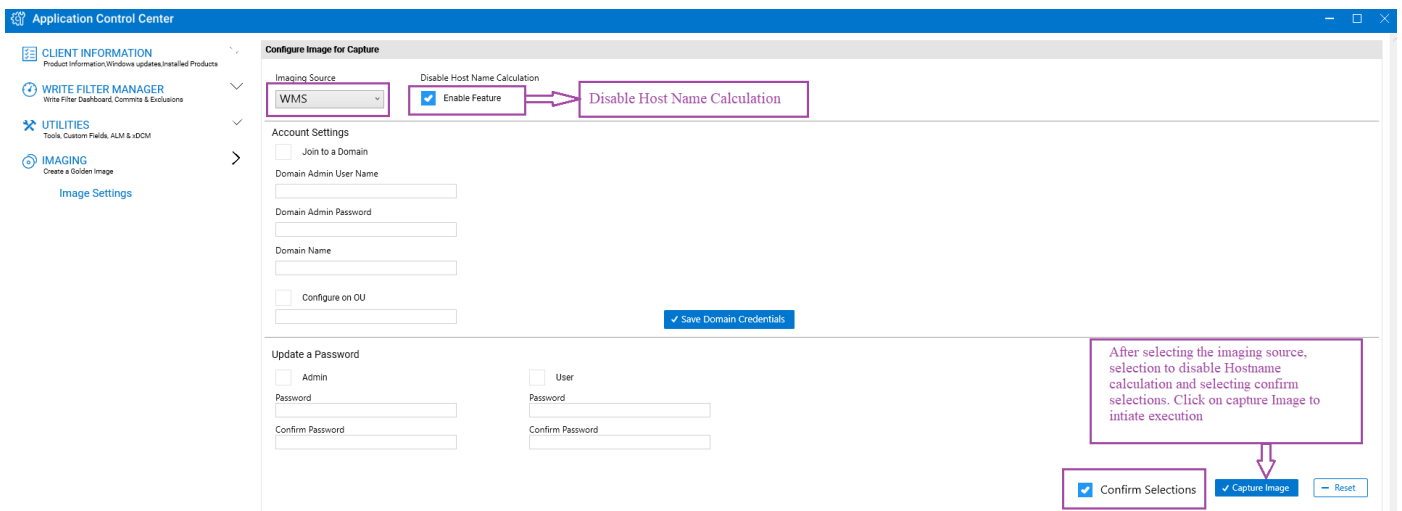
Application Control Center

CLIENT INFORMATION
Product Information,Windows updates,Installed Products

WRITE FILTER MANAGER
Write Filter Dashboard, Commits & Exclusions

UTILITIES
Tools, Custom Fields, ALM & xDCM

IMAGING
Create a Golden Image

Image Settings

Configure Image for Capture

Imaging Source
WMS

Disable Host Name Calculation
Enable Feature

Disable Host Name Calculation

Account Settings

Join to a Domain

Domain Admin User Name

Domain Admin Password

Domain Name

Configure on OU

✓ Save Domain Credentials

Update a Password

Admin

Password

Confirm Password

User

Password

Confirm Password

After selecting the imaging source, selection to disable Hostname calculation and selecting confirm selections. Click on capture Image to intiate execution

Confirm Selections

✓ Capture Image

− Reset